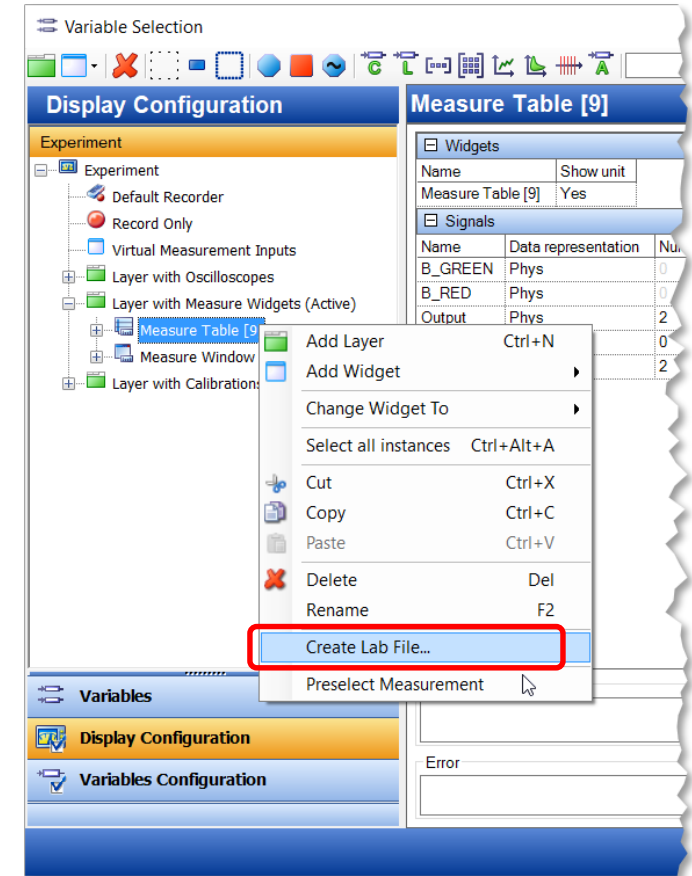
Variable Selection

Display Configuration

Experiment

Experiment
Default Recorder
Record Only
Virtual Measurement Inputs
Layer with Oscilloscopes
Layer with Measure Widgets (Active)
Measure Table [9]
Measure Window
Layer with Calibrations

Measure Table [9]

Widgets

| Name | Show unit |
|---|---|
| Measure Table [9] | Yes |

Signals

| Name | Data representation | Nu |
|---|---|---|
| B_GREEN | Phys | 0 |
| B_RED | Phys | 0 |
| Output | Phys | 2 |
| | | 0 |
| | | 2 |

Add Layer Ctrl+N
Add Widget
Change Widget To
Select all instances Ctrl+Alt+A
Cut Ctrl+X
Copy Ctrl+C
Paste Ctrl+V
Delete Del
Rename F2
Create Lab File...
Preselect Measurement

Variables
Display Configuration
Variables Configuration

Error